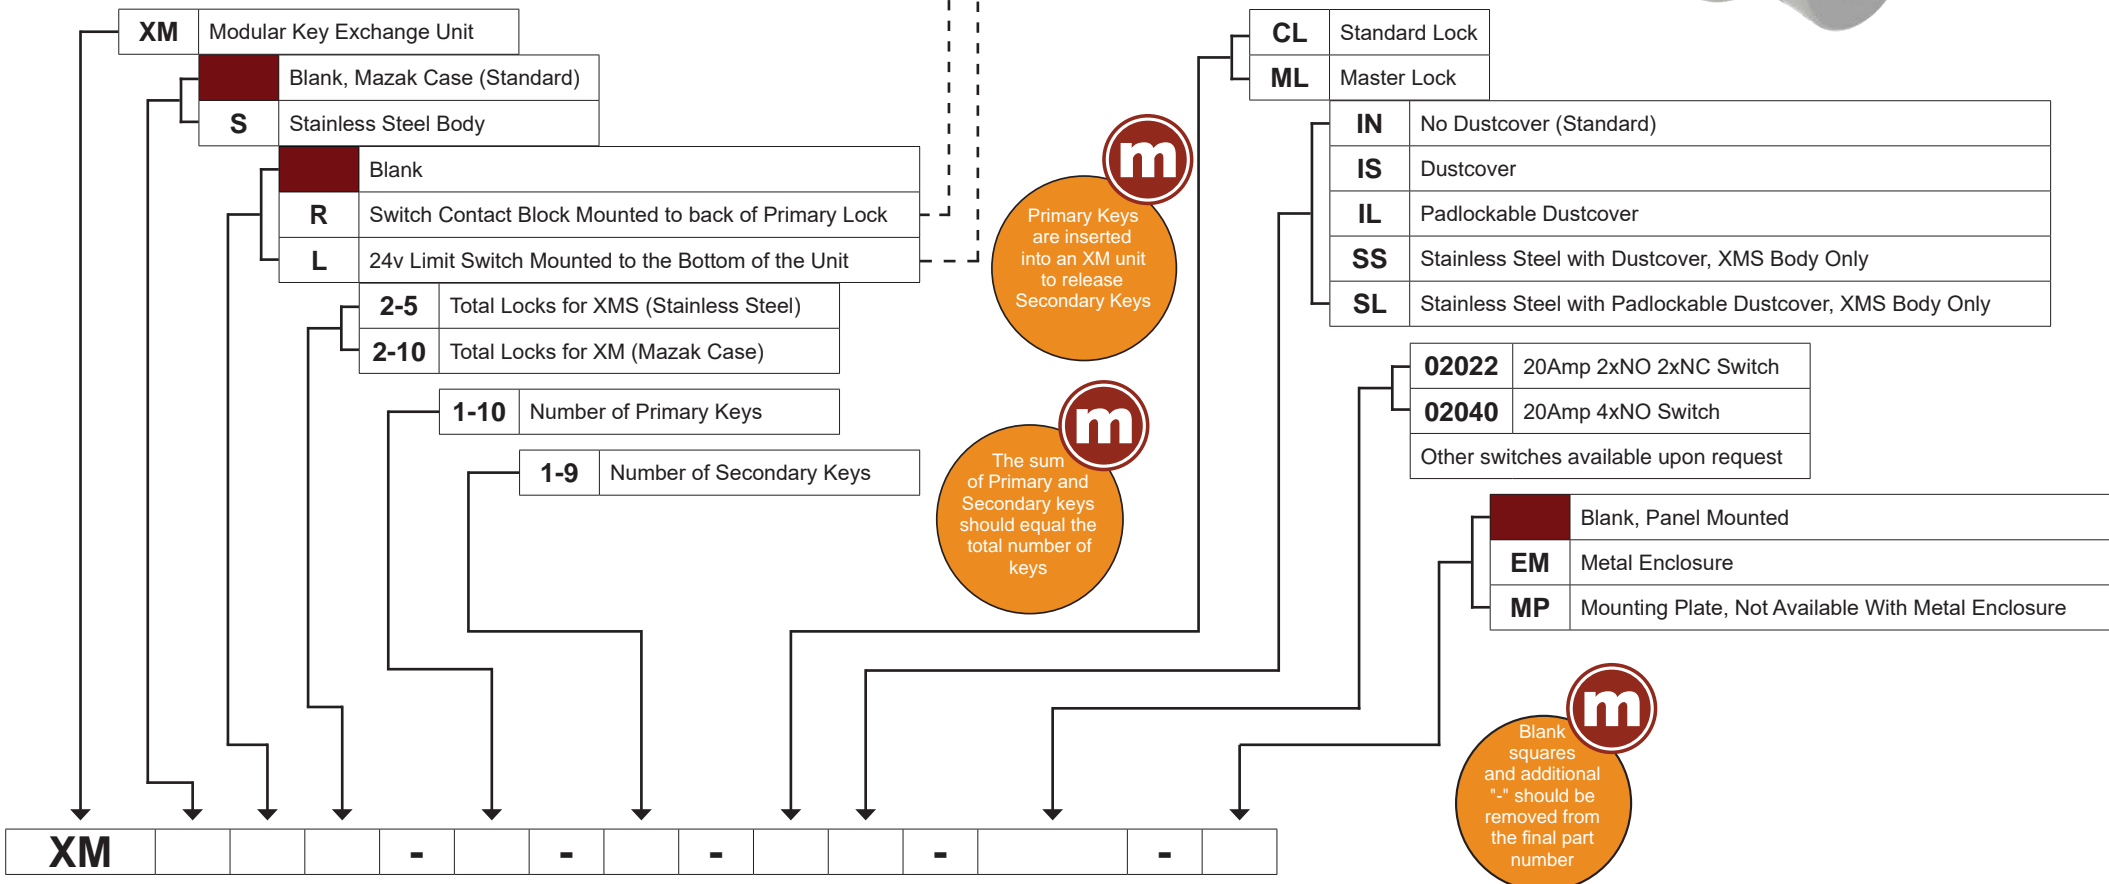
| XM | Modular Key Exchange Unit |
|---|---|

| | Blank, Mazak Case (Standard) |
|---|---|
| S | Stainless Steel Body |

| | Blank |
|---|---|
| R | Switch Contact Block Mounted to back of Primary Lock |
| L | 24v Limit Switch Mounted to the Bottom of the Unit |

| 2-5 | Total Locks for XMS (Stainless Steel) |
|---|---|
| 2-10 | Total Locks for XM (Mazak Case) |

| 1-10 | Number of Primary Keys |
|---|---|

| 1-9 | Number of Secondary Keys |
|---|---|

m
Primary Keys are inserted into an XM unit to release Secondary Keys

m
The sum of Primary and Secondary keys should equal the total number of keys

| CL | Standard Lock |
|---|---|
| ML | Master Lock |

| IN | No Dustcover (Standard) |
|---|---|
| IS | Dustcover |
| IL | Padlockable Dustcover |
| SS | Stainless Steel with Dustcover, XMS Body Only |
| SL | Stainless Steel with Padlockable Dustcover, XMS Body Only |

| 02022 | 20Amp 2xNO 2xNC Switch |
|---|---|
| 02040 | 20Amp 4xNO Switch |
| Other switches available upon request | |

| | Blank, Panel Mounted |
|---|---|
| EM | Metal Enclosure |
| MP | Mounting Plate, Not Available With Metal Enclosure |

m
Blank squares and additional "-" should be removed from the final part number

| XM | | | | - | | - | | - | | | - | | - | |
|---|---|---|---|---|---|---|---|---|---|---|---|---|---|---|